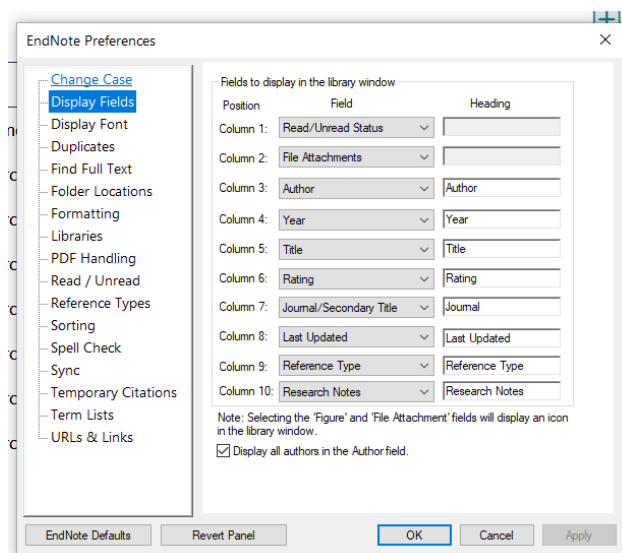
EndNote Preferences

Change Case
Display Fields
Display Font
Duplicates
Find Full Text
Folder Locations
Formatting
Libraries
PDF Handling
Read / Unread
Reference Types
Sorting
Spell Check
Sync
Temporary Citations
Term Lists
URLs & Links

Fields to display in the library window

| Position | Field | Heading |
|---|---|---|
| Column 1: | Read/Unread Status | |
| Column 2: | File Attachments | |
| Column 3: | Author | Author |
| Column 4: | Year | Year |
| Column 5: | Title | Title |
| Column 6: | Rating | Rating |
| Column 7: | Journal/Secondary Title | Journal |
| Column 8: | Last Updated | Last Updated |
| Column 9: | Reference Type | Reference Type |
| Column 10: | Research Notes | Research Notes |

Note: Selecting the 'Figure' and 'File Attachment' fields will display an icon in the library window.

Display all authors in the Author field.

EndNote Defaults
Revert Panel
OK
Cancel
Apply